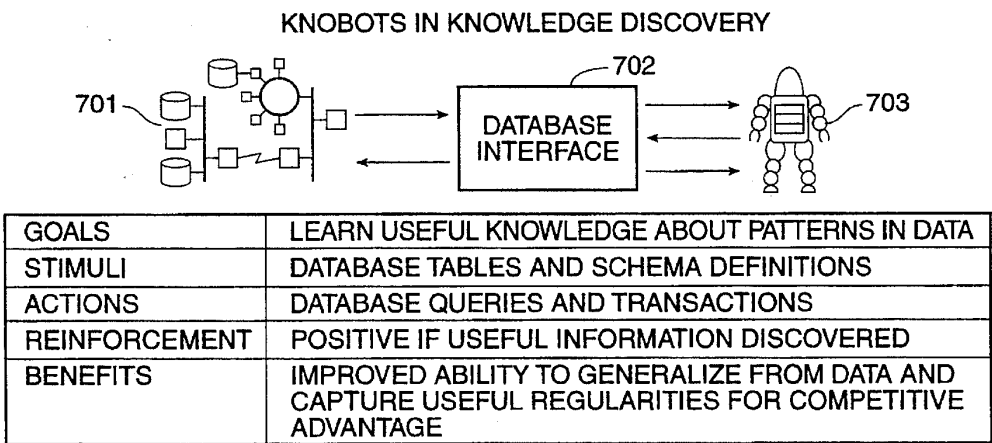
KNOBOTS IN KNOWLEDGE DISCOVERY

701

702

DATABASE INTERFACE

703

| GOALS | LEARN USEFUL KNOWLEDGE ABOUT PATTERNS IN DATA |
|---|---|
| STIMULI | DATABASE TABLES AND SCHEMA DEFINITIONS |
| ACTIONS | DATABASE QUERIES AND TRANSACTIONS |
| REINFORCEMENT | POSITIVE IF USEFUL INFORMATION DISCOVERED |
| BENEFITS | IMPROVED ABILITY TO GENERALIZE FROM DATA AND CAPTURE USEFUL REGULARITIES FOR COMPETITIVE ADVANTAGE |